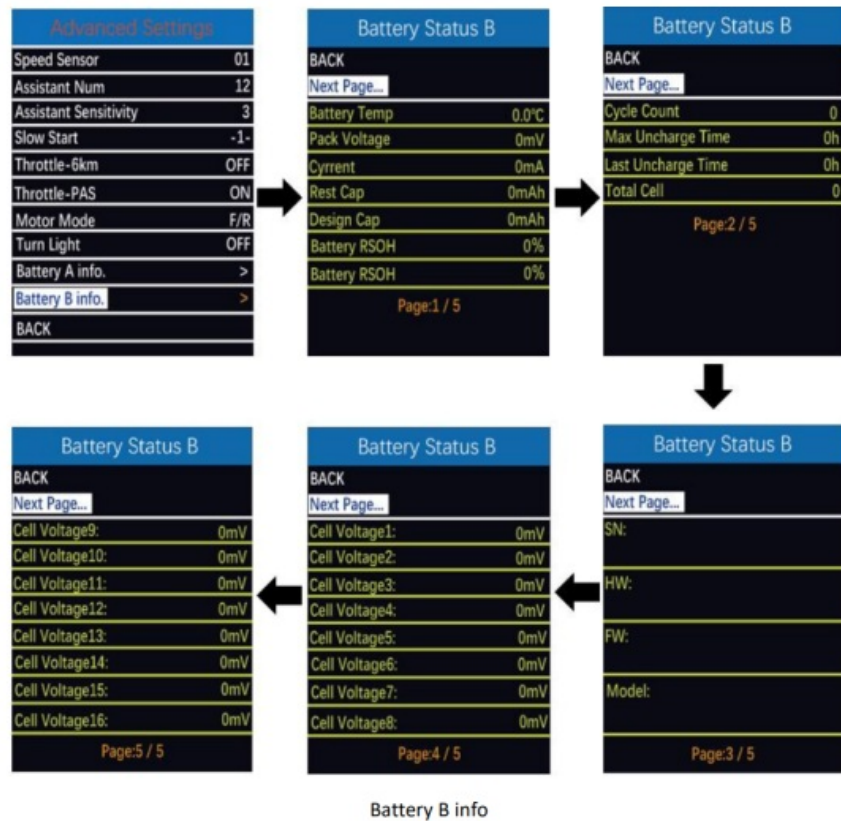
Advanced Settings

| | |
|---|---|
| Speed Sensor | 01 |
| Assistant Num | 12 |
| Assistant Sensitivity | 3 |
| Slow Start | -1- |
| Throttle-6km | OFF |
| Throttle-PAS | ON |
| Motor Mode | F/R |
| Turn Light | OFF |
| Battery A info. | > |
| Battery B info. | > |
| BACK | |

Battery Status B

BACK

Next Page...

| | |
|---|---|
| Battery Temp | 0.0℃ |
| Pack Voltage | 0mV |
| Cyrrent | 0mA |
| Rest Cap | 0mAh |
| Design Cap | 0mAh |
| Battery RSOH | 0% |
| Battery RSOH | 0% |

Page:1 / 5

Battery Status B

BACK

Next Page...

| | |
|---|---|
| Cycle Count | 0 |
| Max Uncharge Time | 0h |
| Last Uncharge Time | 0h |
| Total Cell | 0 |

Page:2 / 5

Battery Status B

BACK

Next Page...

SN:

HW:

FW:

Model:

Page:3 / 5

Battery Status B

BACK

Next Page...

| | |
|---|---|
| Cell Voltage1: | 0mV |
| Cell Voltage2: | 0mV |
| Cell Voltage3: | 0mV |
| Cell Voltage4: | 0mV |
| Cell Voltage5: | 0mV |
| Cell Voltage6: | 0mV |
| Cell Voltage7: | 0mV |
| Cell Voltage8: | 0mV |

Page:4 / 5

Battery Status B

BACK

Next Page...

| | |
|---|---|
| Cell Voltage9: | 0mV |
| Cell Voltage10: | 0mV |
| Cell Voltage11: | 0mV |
| Cell Voltage12: | 0mV |
| Cell Voltage13: | 0mV |
| Cell Voltage14: | 0mV |
| Cell Voltage15: | 0mV |
| Cell Voltage16: | 0mV |

Page:5 / 5

Battery B info